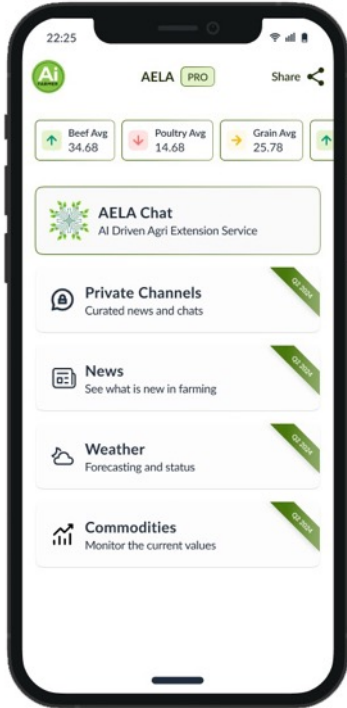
22:25

Ai

AELA PRO

Share

Beef Avg 34.68

Poultry Avg 14.68

Grain Avg 25.78

AELA Chat
AI Driven Agri Extension Service

Private Channels
Curated news and chats

Q2 2024

News
See what is new in farming

Q2 2024

Weather
Forecasting and status

Q2 2024

Commodities
Monitor the current values

Q2 2024